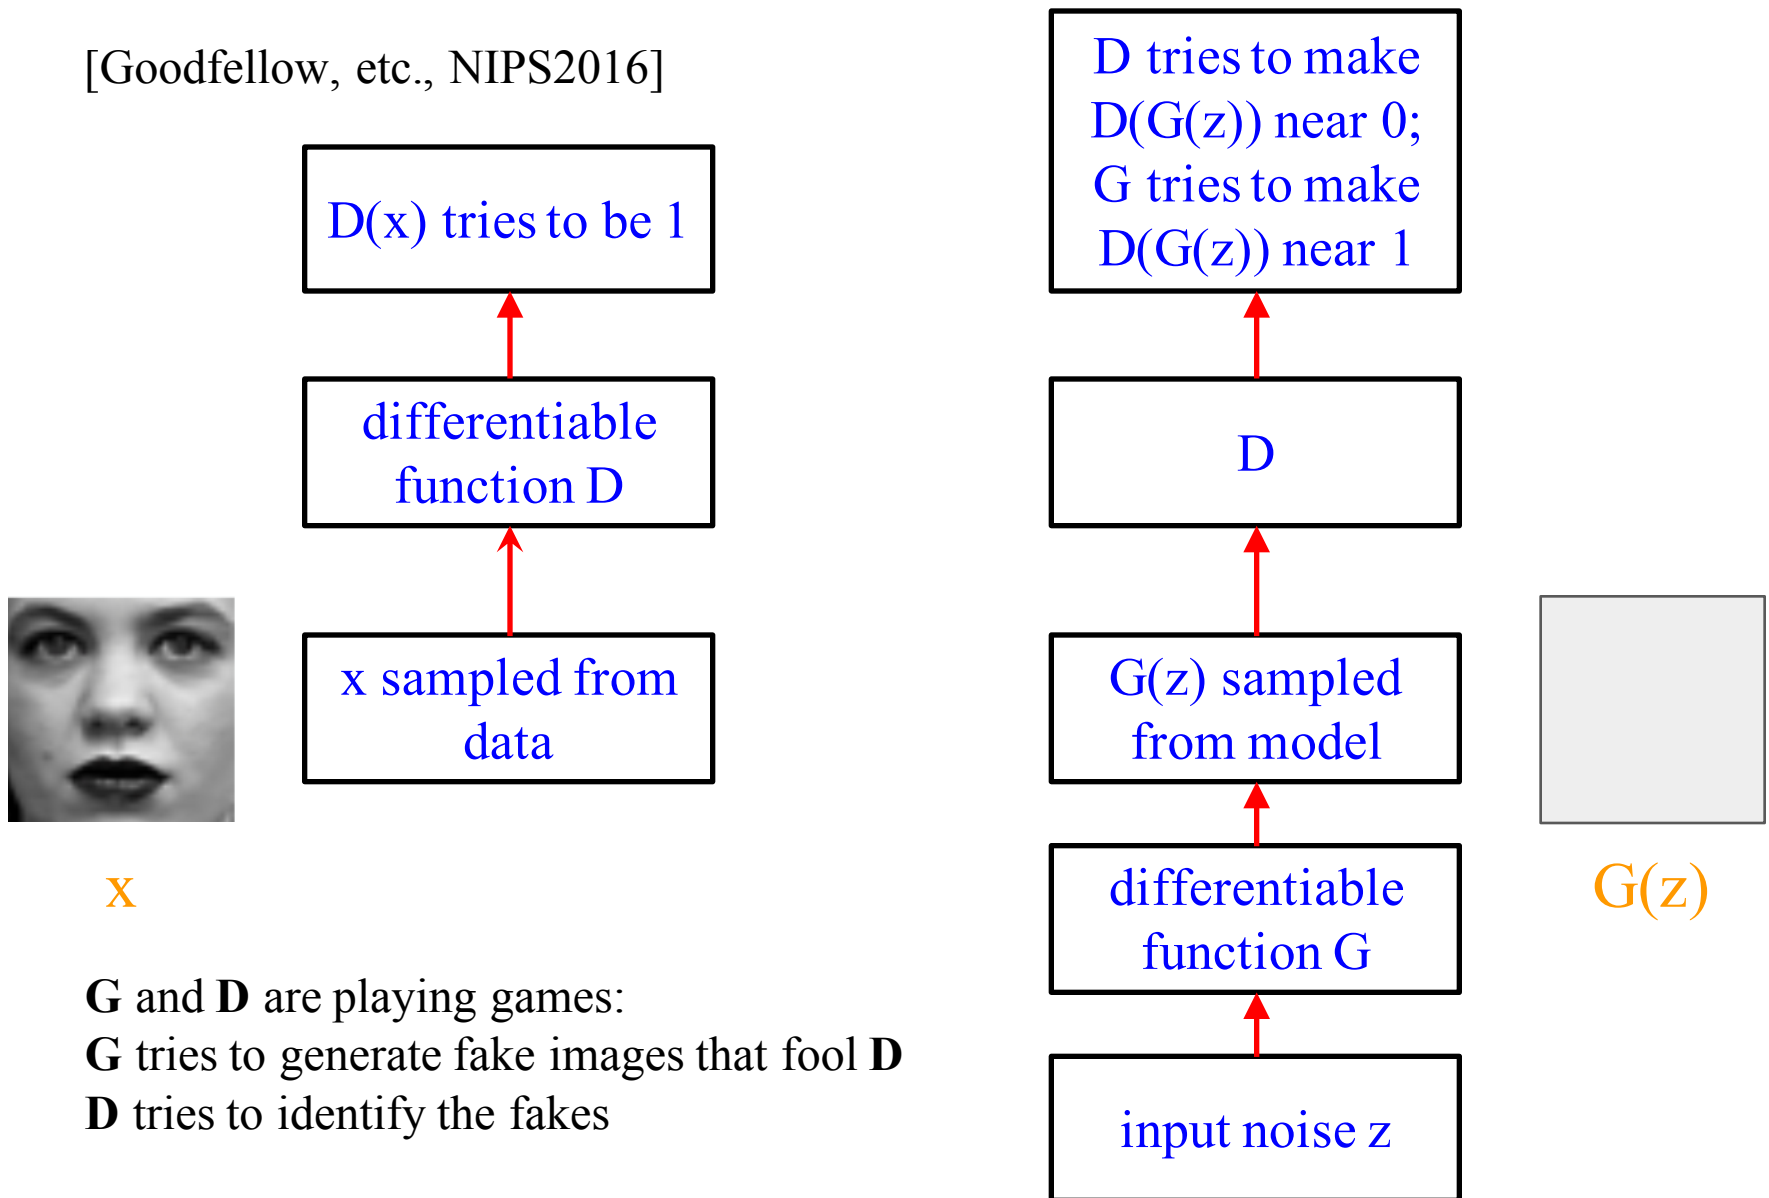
[Goodfellow, etc., NIPS2016]

D(x) tries to be 1

differentiable function D

x sampled from data

x

D tries to make D(G(z)) near 0; G tries to make D(G(z)) near 1

D

G(z) sampled from model

differentiable function G

input noise z

G(z)

**G** and **D** are playing games:
**G** tries to generate fake images that fool **D**
**D** tries to identify the fakes